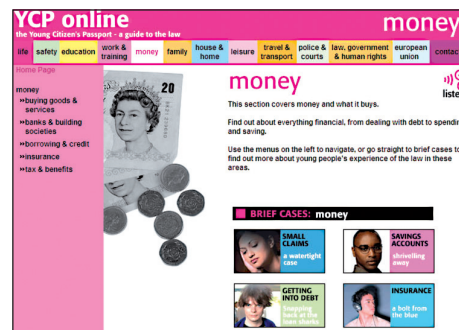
YCP online
the Young Citizen's Passport - a guide to the law

money

life | safety | education | work & training | money | family | house & home | leisure | travel & transport | police & courts | law, government & human rights | european union | contac

Home Page

money
»buying goods & services
»banks & building societies
»borrowing & credit
»insurance
»tax & benefits

20

money

liste

This section covers money and what it buys.

Find out about everything financial, from dealing with debt to spendir and saving.

Use the menus on the left to navigate, or go straight to brief cases to find out more about young people's experience of the law in these areas.

BRIEF CASES: money

SMALL CLAIMS
a watertight case

SAVINGS ACCOUNTS
shrivelling away

GETTING INTO DEBT
snapping back at the loan sharks

INSURANCE
a bolt from the blue